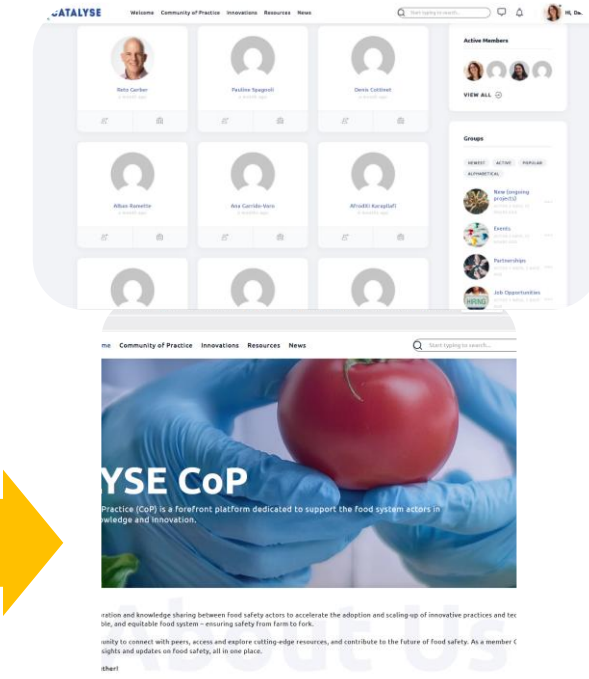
CATALYSE Welcome Community of Practice Innovations Resources News

Start typing to search...

Hi, Da.

Reto Gerber
a month ago

Pauline Spagnoli
a month ago

Denis Cottinet
a month ago

Active Members

VIEW ALL

Alban Bonette
a month ago

Ana Garrido-Varo
a month ago

Afroditi Karapliafi
a month ago

Groups

NEWEST ACTIVE POPULAR ALPHABETICAL

New (ongoing project)

Events

Partnerships

Job Opportunities

me Community of Practice Innovations Resources News

Start typing to search...

YSE CoP

Practice (CoP) is a forefront platform dedicated to support the food system actors in owledge and innovation.

ration and knowledge sharing between food safety actors to accelerate the adoption and scaling-up of innovative practices and tec ble, and equitable food system – ensuring safety from farm to fork.

unity to connect with peers, access and explore cutting-edge resources, and contribute to the future of food safety. As a member C sights and updates on food safety, all in one place.

ther!

About Us